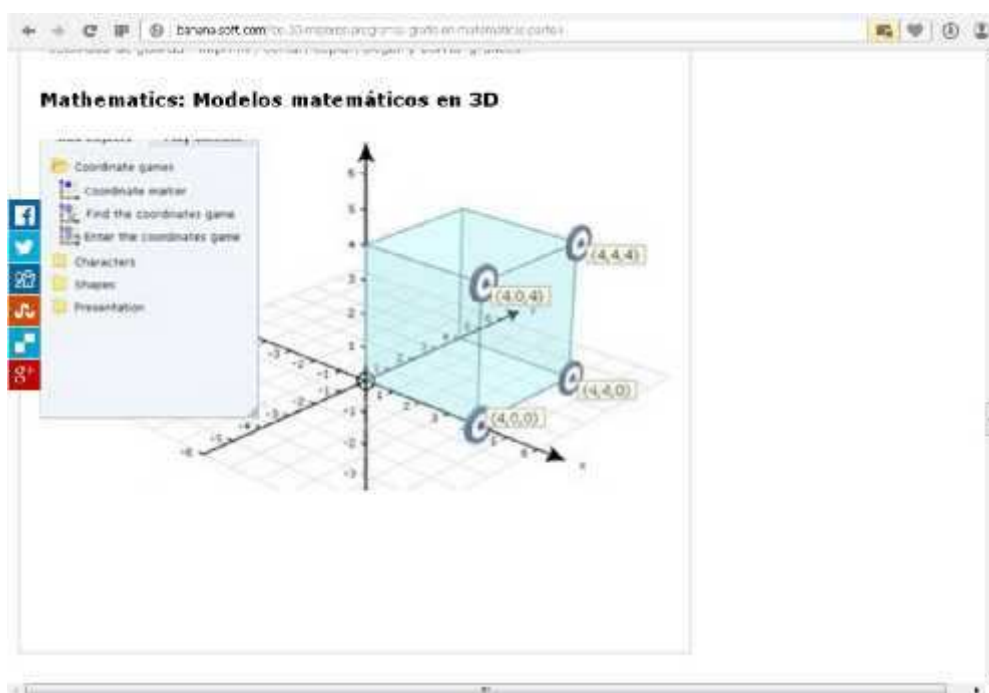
banana-soft.com/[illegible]

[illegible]

Mathematics: Modelos matemáticos en 3D

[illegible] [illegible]

Coordinate games
Coordinate marker
Find the coordinates game
Enter the coordinates game
Characters
Shapes
Presentation

6
5
4
3
2
1
-1
-2
-3

(4,4,4)
(4,0,4)
(4,4,0)
(4,0,0)

x
y

8+